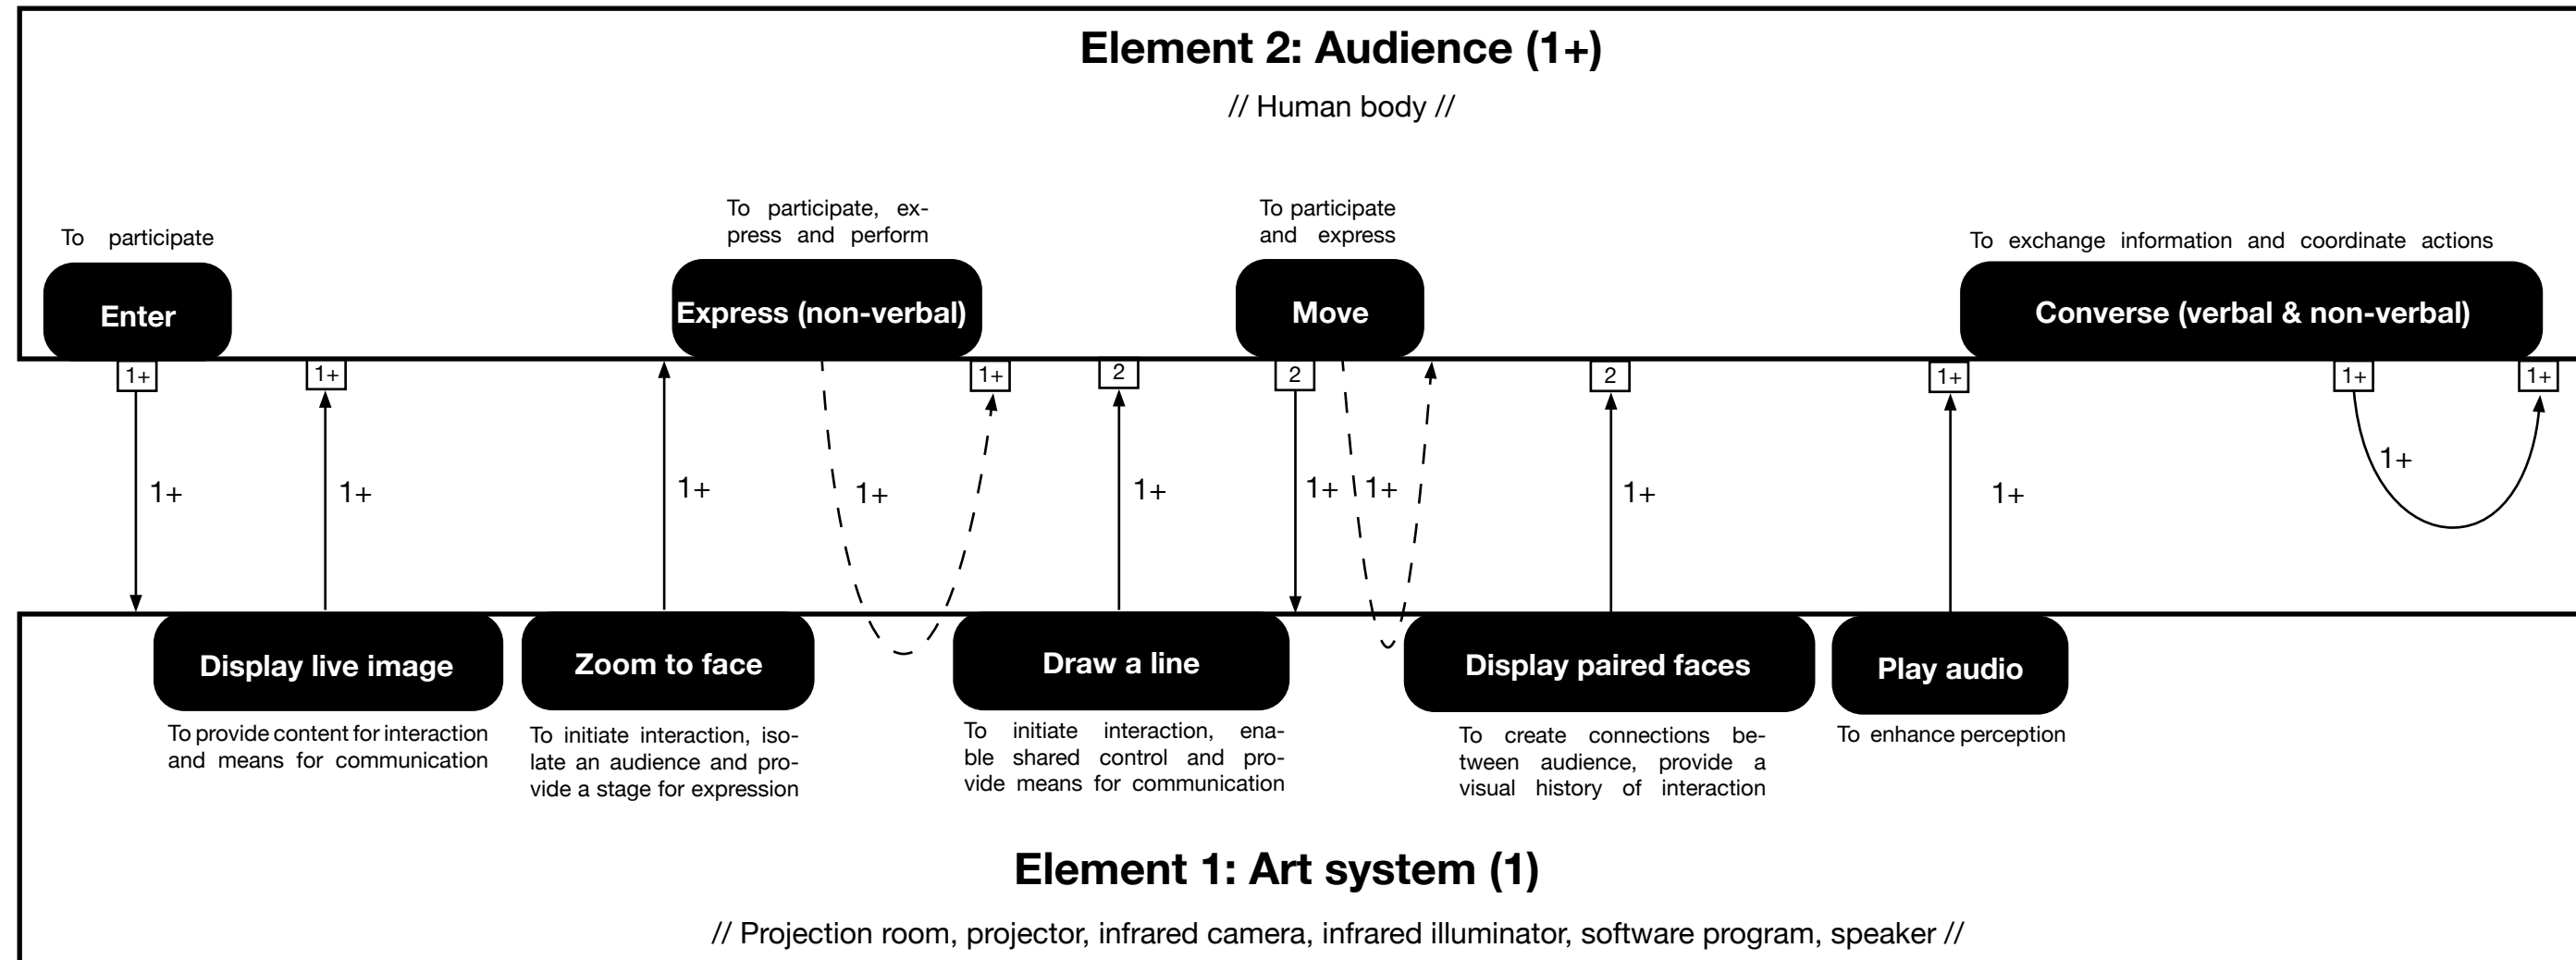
Element 2: Audience (1+)

// Human body //

To participate

Enter

To participate, express and perform

Express (non-verbal)

To participate and express

Move

To exchange information and coordinate actions

Converse (verbal & non-verbal)

1+ 1+ 1+ 2 2 2 1+ 1+ 1+

1+ 1+ 1+ 1+ 1+ 1+ 1+ 1+ 1+ 1+

Display live image

To provide content for interaction and means for communication

Zoom to face

To initiate interaction, isolate an audience and provide a stage for expression

Draw a line

To initiate interaction, enable shared control and provide means for communication

Display paired faces

To create connections between audience, provide a visual history of interaction

Play audio

To enhance perception

Element 1: Art system (1)

// Projection room, projector, infrared camera, infrared illuminator, software program, speaker //